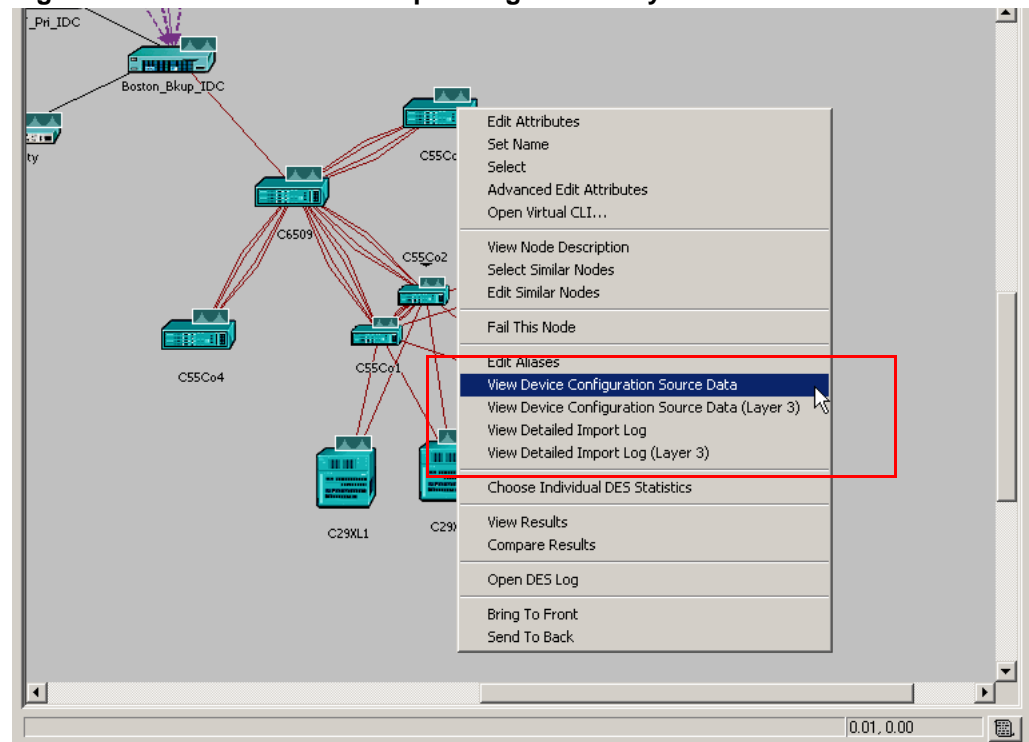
_Pri_IDC

Boston_Bkup_IDC

ty

C55Co

C6509

C55Co2

C55Co4

C55Co1

C29XL1

C29X

Edit Attributes
Set Name
Select
Advanced Edit Attributes
Open Virtual CLI...

View Node Description
Select Similar Nodes
Edit Similar Nodes

Fail This Node

Edit Aliases
View Device Configuration Source Data
View Device Configuration Source Data (Layer 3)
View Detailed Import Log
View Detailed Import Log (Layer 3)

Choose Individual DES Statistics

View Results
Compare Results

Open DES Log

Bring To Front
Send To Back

0.01, 0.00